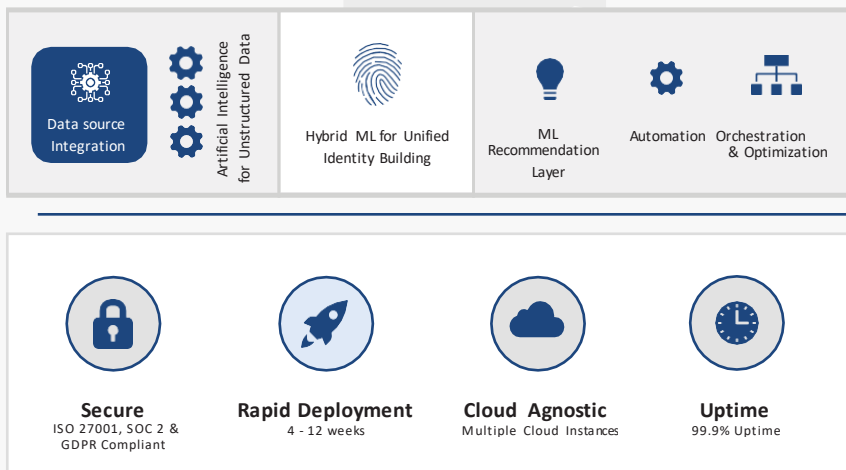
Data source Integration

Artificial Intelligence for Unstructured Data

Hybrid ML for Unified Identity Building

ML Recommendation Layer

Automation

Orchestration & Optimization

Secure
ISO 27001, SOC 2 & GDPR Compliant

Rapid Deployment
4 - 12 weeks

Cloud Agnostic
Multiple Cloud Instances

Uptime
99.9% Uptime